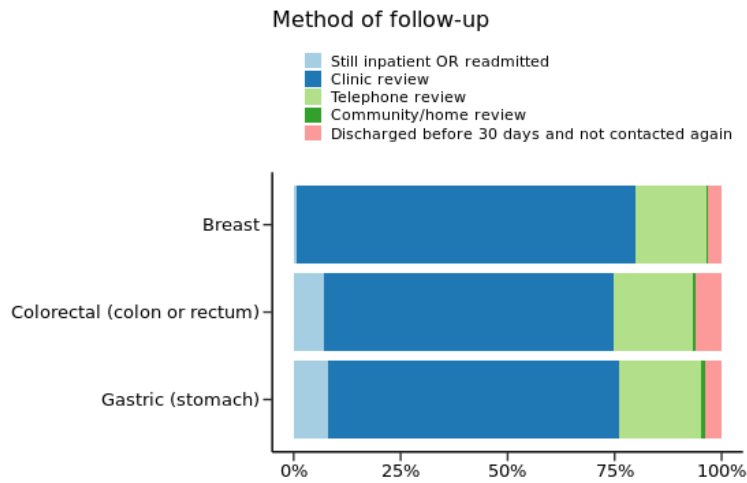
Method of follow-up

Still inpatient OR readmitted
Clinic review
Telephone review
Community/home review
Discharged before 30 days and not contacted again

Breast
Colorectal (colon or rectum)
Gastric (stomach)

0%
25%
50%
75%
100%